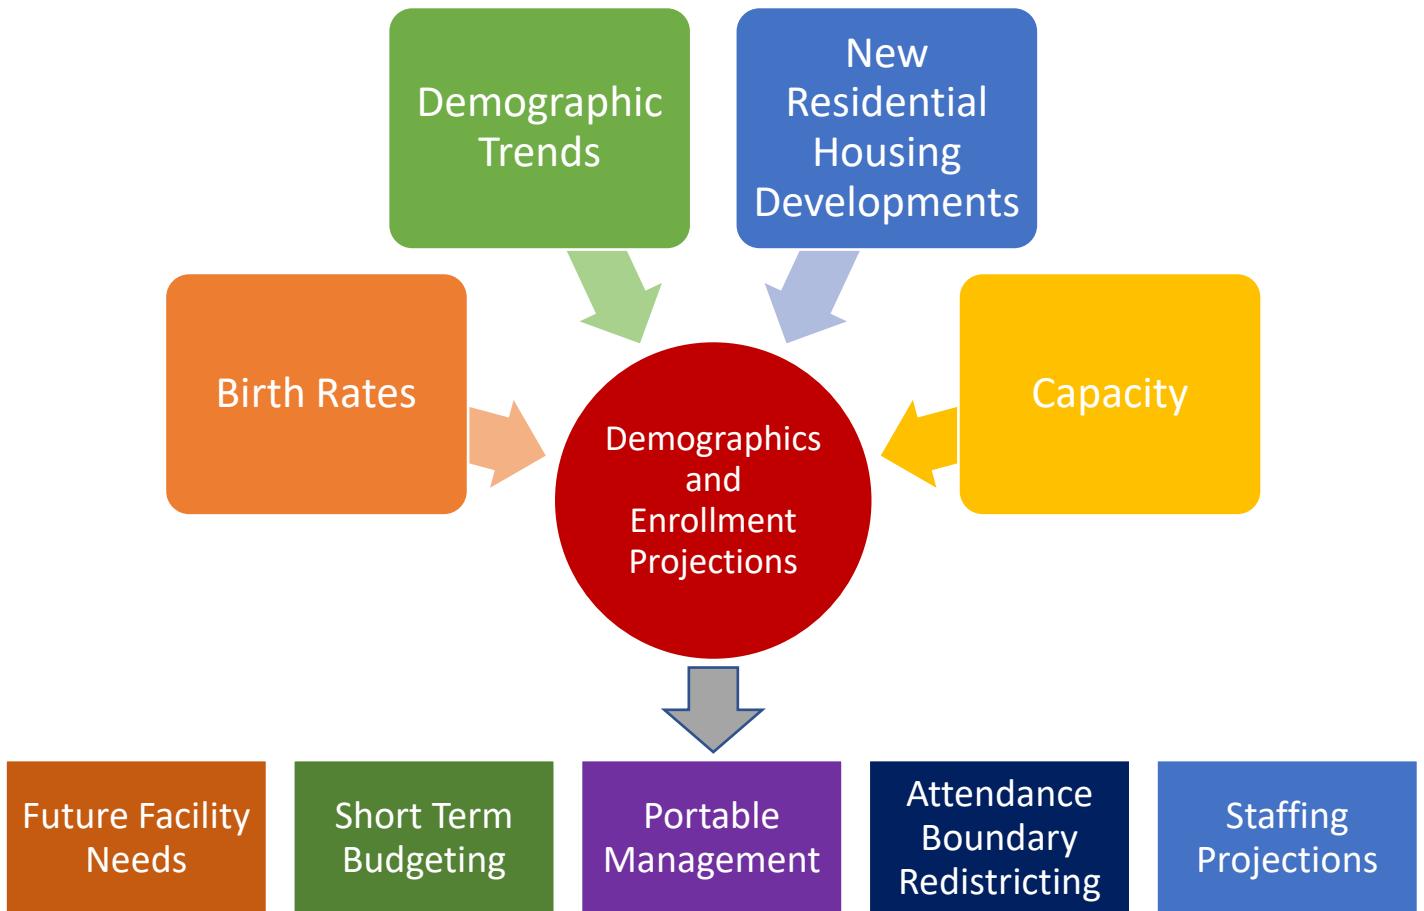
Demographic Trends

New Residential Housing Developments

Birth Rates

Capacity

Demographics and Enrollment Projections

Future Facility Needs

Short Term Budgeting

Portable Management

Attendance Boundary Redistricting

Staffing Projections